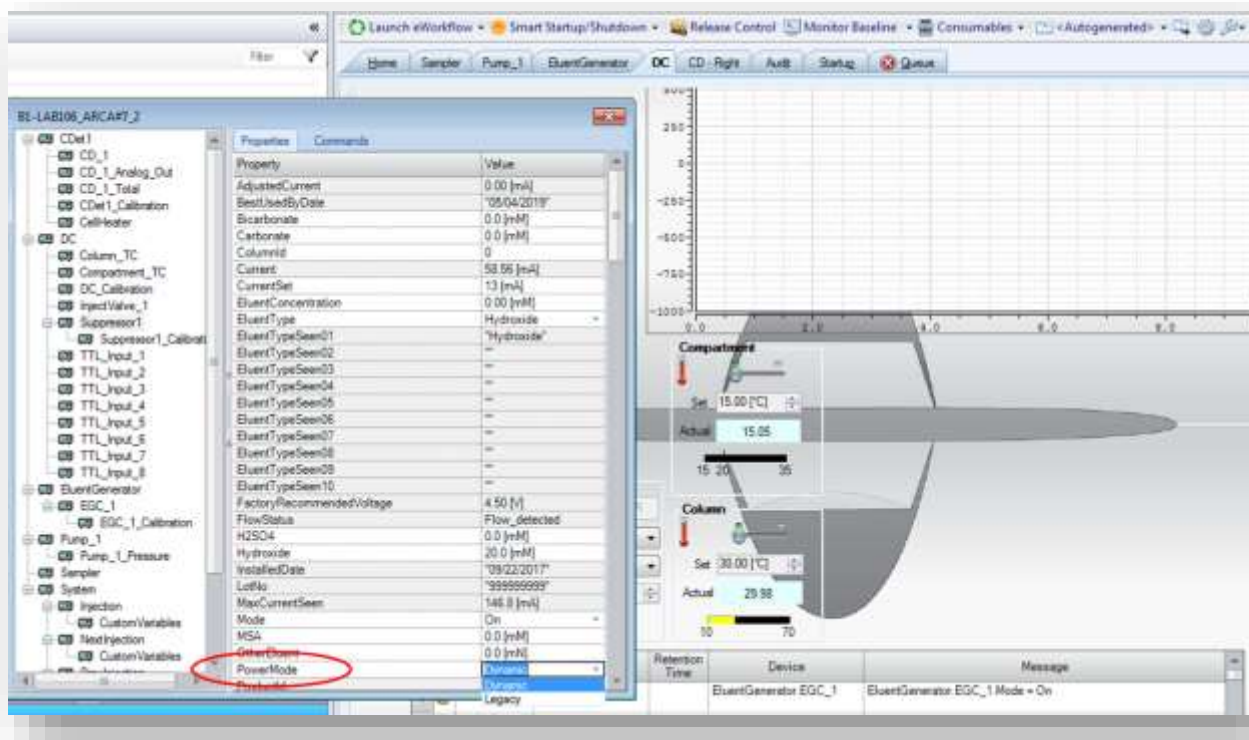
«

Filter

Launch eWorkflow • Smart Startup/Shutdown • Release Control Monitor Baseline • Consumables • <Autogenerated> •

Home Sampler Pump_1 EluentGenerator DC CD - Right Audit Startup Queue

BI-LAB106_ARCA#7_2

CDet1
CD_1
CD_1_Analog_Out
CD_1_Total
CDet1_Calibration
CellHeater
DC
Column_TC
Compartment_TC
DC_Calibration
InjectValve_1
Suppressor1
Suppressor1_Calibrati
TTL_Input_1
TTL_Input_2
TTL_Input_3
TTL_Input_4
TTL_Input_5
TTL_Input_6
TTL_Input_7
TTL_Input_8
EluentGenerator
EGC_1
EGC_1_Calibration
Pump_1
Pump_1_Pressure
Sampler
System
Injection
CustomVariables
NextInjection
CustomVariables

Properties Commands

| Property | Value |
|---|---|
| AdjustedCurrent | 0.00 [mA] |
| BestUsedByDate | "05/04/2019" |
| Bicarbonate | 0.0 [mM] |
| Carbonate | 0.0 [mM] |
| ColumnId | 0 |
| Current | 58.56 [mA] |
| CurrentSet | 13 [mA] |
| EluentConcentration | 0.00 [mM] |
| EluentType | Hydroxide |
| EluentTypeSeen01 | "Hydroxide" |
| EluentTypeSeen02 | "" |
| EluentTypeSeen03 | "" |
| EluentTypeSeen04 | "" |
| EluentTypeSeen05 | "" |
| EluentTypeSeen06 | "" |
| EluentTypeSeen07 | "" |
| EluentTypeSeen08 | "" |
| EluentTypeSeen09 | "" |
| EluentTypeSeen10 | "" |
| FactoryRecommendedVoltage | 4.50 [V] |
| FlowStatus | Flow_detected |
| H2SO4 | 0.0 [mM] |
| Hydroxide | 20.0 [mM] |
| InstalledDate | "09/22/2017" |
| LotNo | "999999999" |
| MaxCurrentSeen | 146.8 [mA] |
| Mode | On |
| MSA | 0.0 [mM] |
| OtherEluent | 0.0 [mN] |
| PowerMode | Dynamic |
| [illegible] | Dynamic |
| | Legacy |

250
0
-250
-500
-750
-1000
0.0 2.0 4.0 6.0 8.0

Compartment
Set 15.00 [°C]
Actual 15.05
15 20 35

Column
Set 30.00 [°C]
Actual 29.98
10 70

| Retention Time | Device | Message |
|---|---|---|
| | EluentGenerator EGC_1 | EluentGenerator EGC_1 Mode = On |